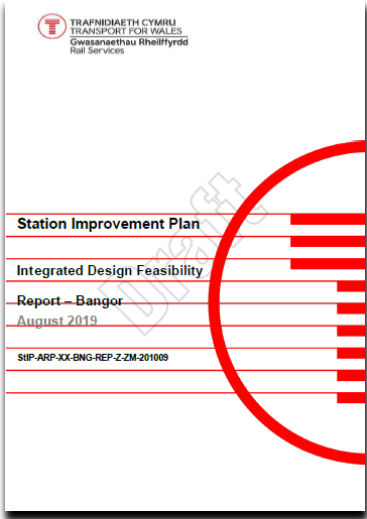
TRAFNIDIAETH CYMRU
TRANSPORT FOR WALES
Gwasanaethau Rheilffyrdd
Rail Services

Station Improvement Plan

Integrated Design Feasibility

Report – Bangor

August 2019

StIP-ARP-XX-BNG-REP-Z-ZM-201009

Draft